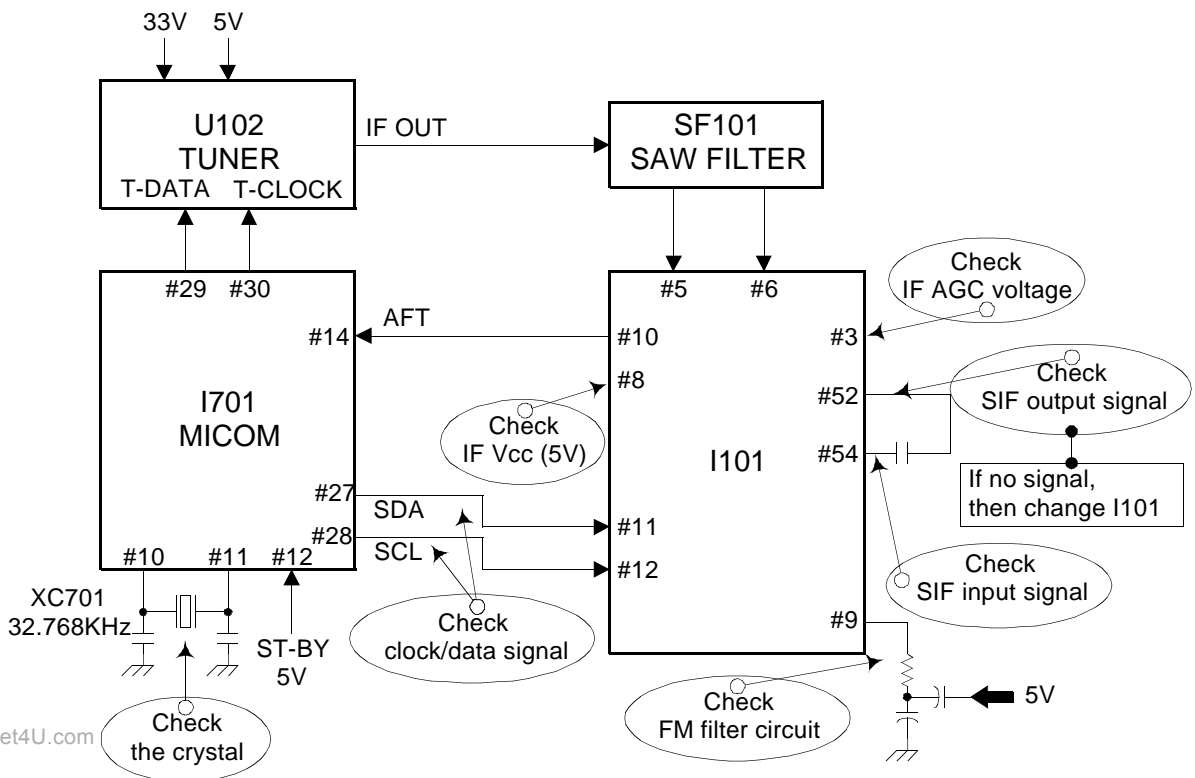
33V 5V

U102
TUNER
T-DATA T-CLOCK

IF OUT

SF101
SAW FILTER

#29 #30

#5 #6

Check
IF AGC voltage

AFT

#14

#10

#3

I701
MICOM

#8

Check
IF Vcc (5V)

#52

Check
SIF output signal

I101

#54

If no signal, then change I101

#27
SDA
#11

#28
SCL
#12

#10 #11 #12

XC701
32.768KHz

ST-BY
5V

Check
clock/data signal

Check
SIF input signal

#9

Check
FM filter circuit

5V

et4U.com

Check
the crystal